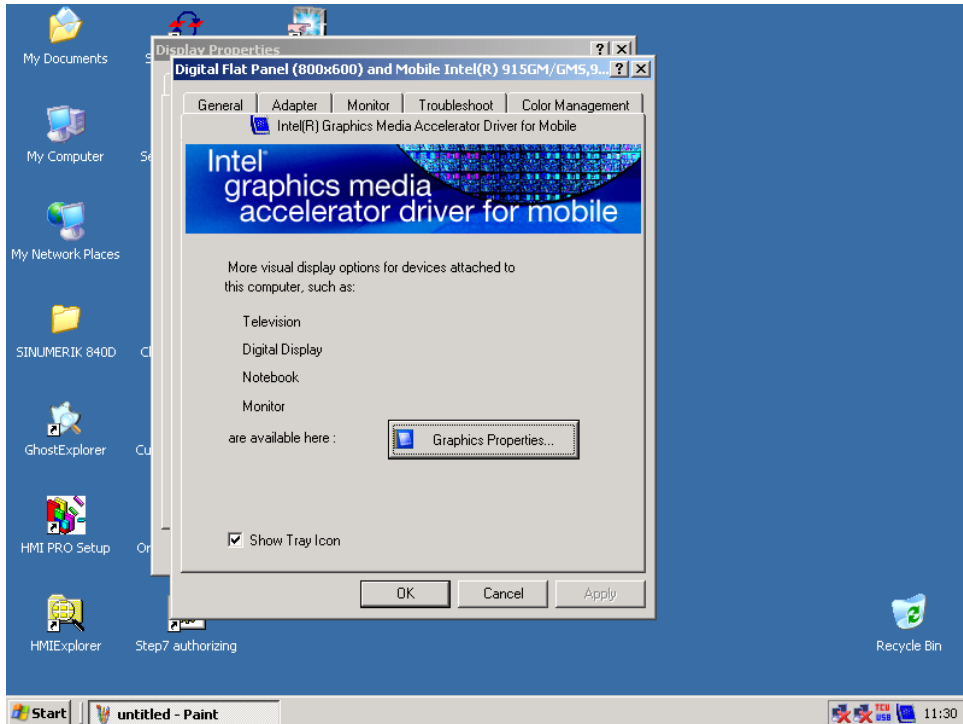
My Documents

My Computer

My Network Places

SINUMERIK 840D

GhostExplorer

HMI PRO Setup

HMIExplorer

Step7 authorizing

Recycle Bin

Display Properties

Digital Flat Panel (800x600) and Mobile Intel(R) 915GM/GMS,9...

General | Adapter | Monitor | Troubleshoot | Color Management | Intel(R) Graphics Media Accelerator Driver for Mobile

Intel® graphics media accelerator driver for mobile

More visual display options for devices attached to this computer, such as:

Television

Digital Display

Notebook

Monitor

are available here :

Graphics Properties...

Show Tray Icon

OK

Cancel

Apply

Start

untitled - Paint

11:30